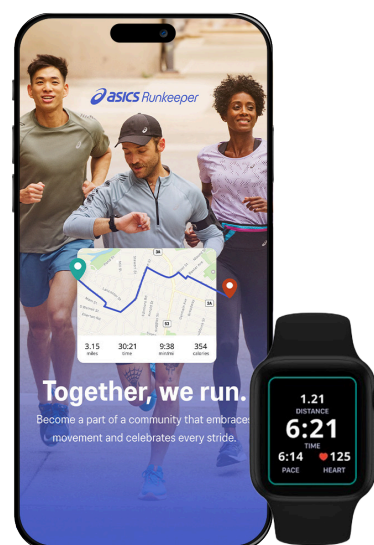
asics Runkeeper

3.15 miles
30:21 time
9:38 min/mi
354 calories

Together, we run.

Become a part of a community that embraces movement and celebrates every stride.

1.21
DISTANCE
6:21
TIME
6:14
PACE
125
HEART